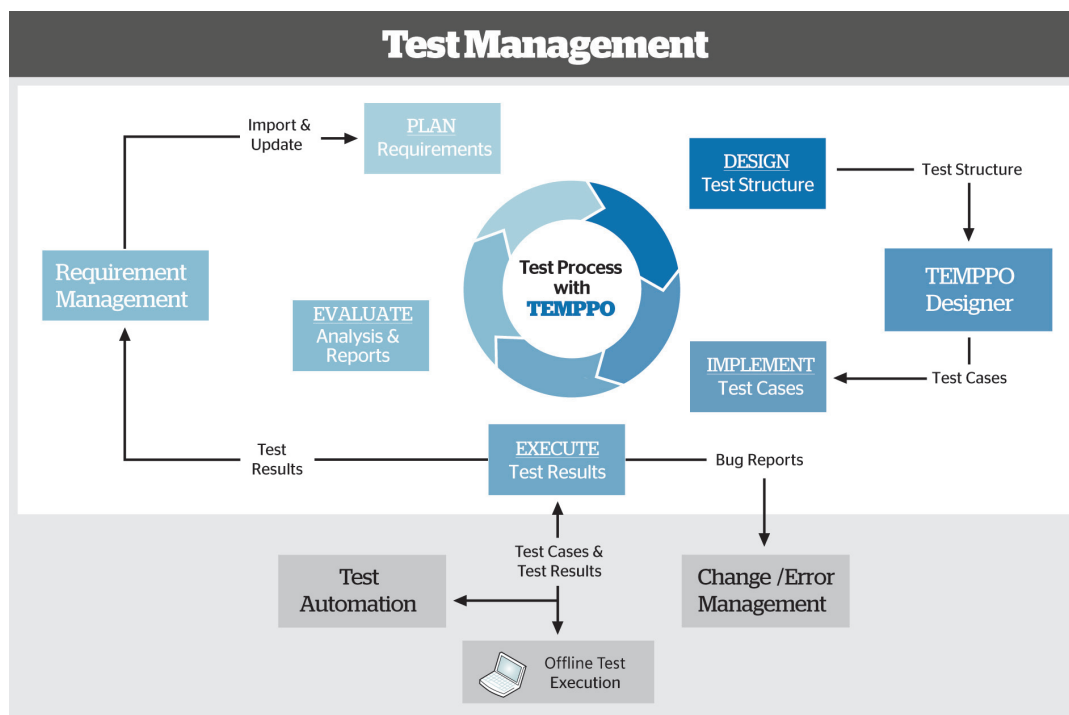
Test Management

Import & Update

PLAN
Requirements

DESIGN
Test Structure

Test Structure

Requirement Management

Test Process with TEMPPO

TEMPPO Designer

EVALUATE
Analysis & Reports

IMPLEMENT
Test Cases

Test Cases

Test Results

EXECUTE
Test Results

Bug Reports

Test Cases & Test Results

Test Automation

Change /Error Management

Offline Test Execution